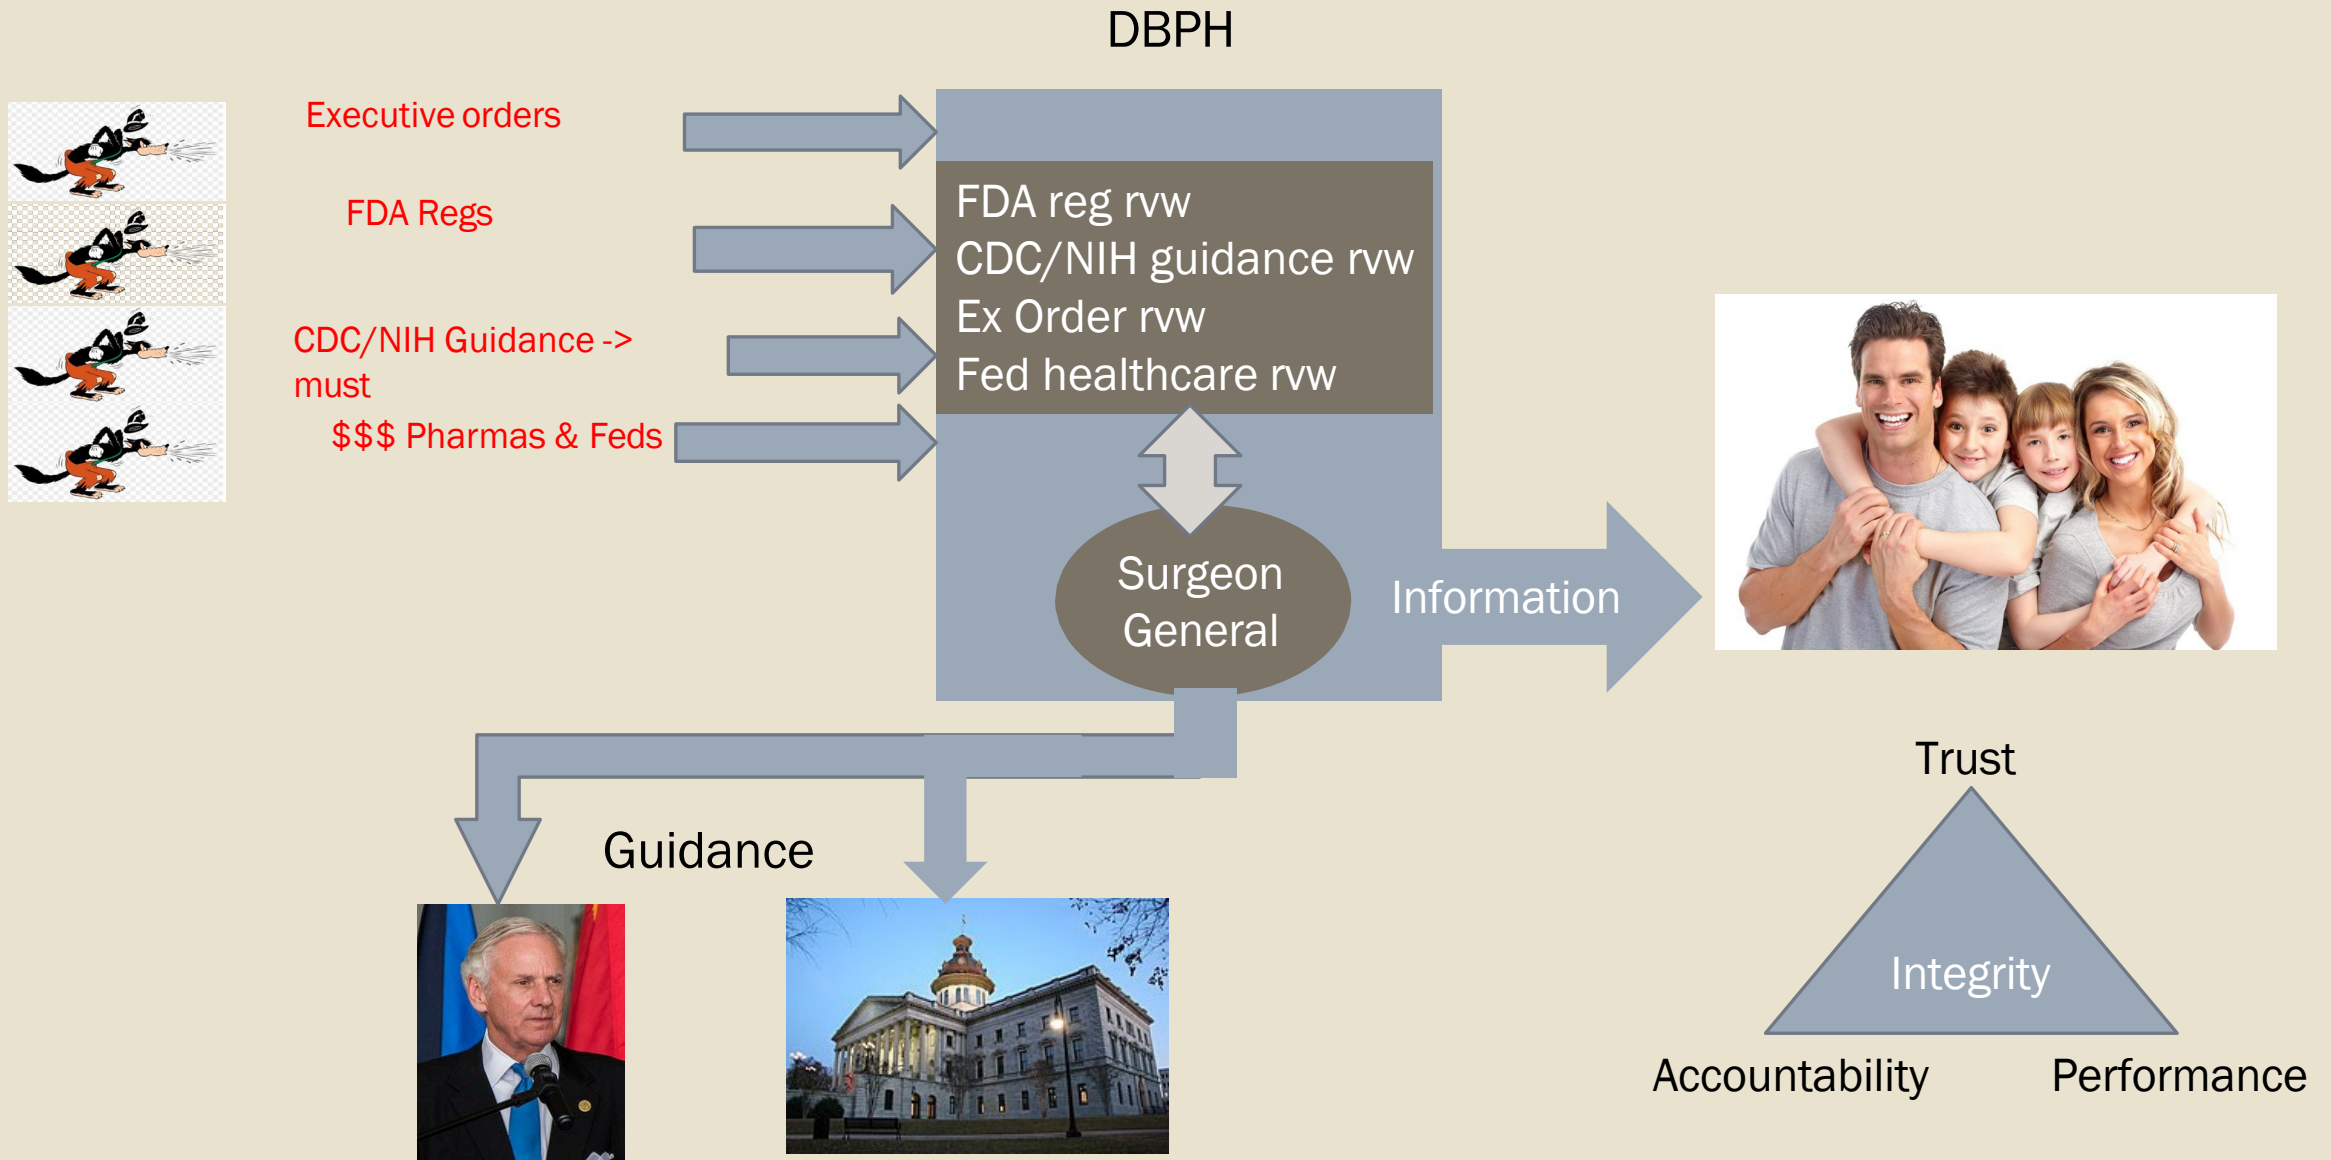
DBPH

Executive orders

FDA Regs

CDC/NIH Guidance -> must

$$$ Pharmas & Feds

FDA reg rvw
CDC/NIH guidance rvw
Ex Order rvw
Fed healthcare rvw

Surgeon General

Information

Guidance

Trust

Integrity

Accountability

Performance